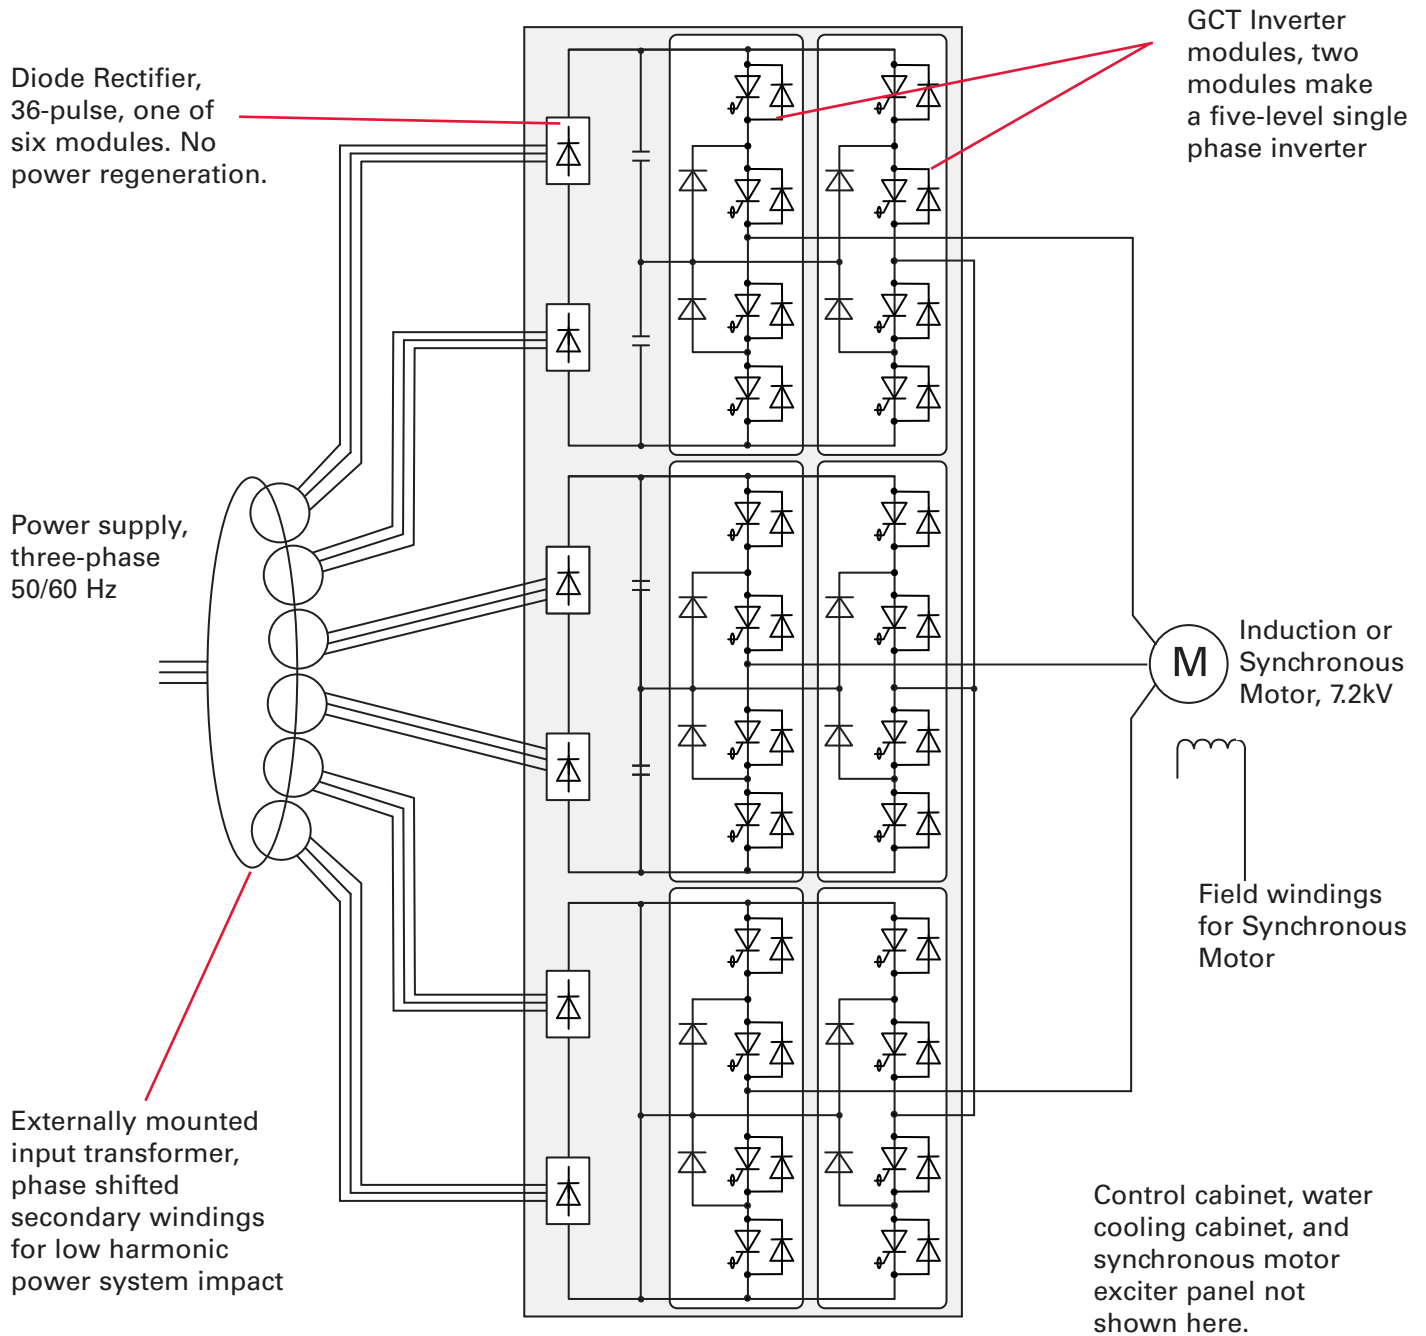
Diode Rectifier, 36-pulse, one of six modules. No power regeneration.

GCT Inverter modules, two modules make a five-level single phase inverter

Power supply, three-phase 50/60 Hz

M

Induction or Synchronous Motor, 7.2kV

Field windings for Synchronous Motor

Externally mounted input transformer, phase shifted secondary windings for low harmonic power system impact

Control cabinet, water cooling cabinet, and synchronous motor exciter panel not shown here.